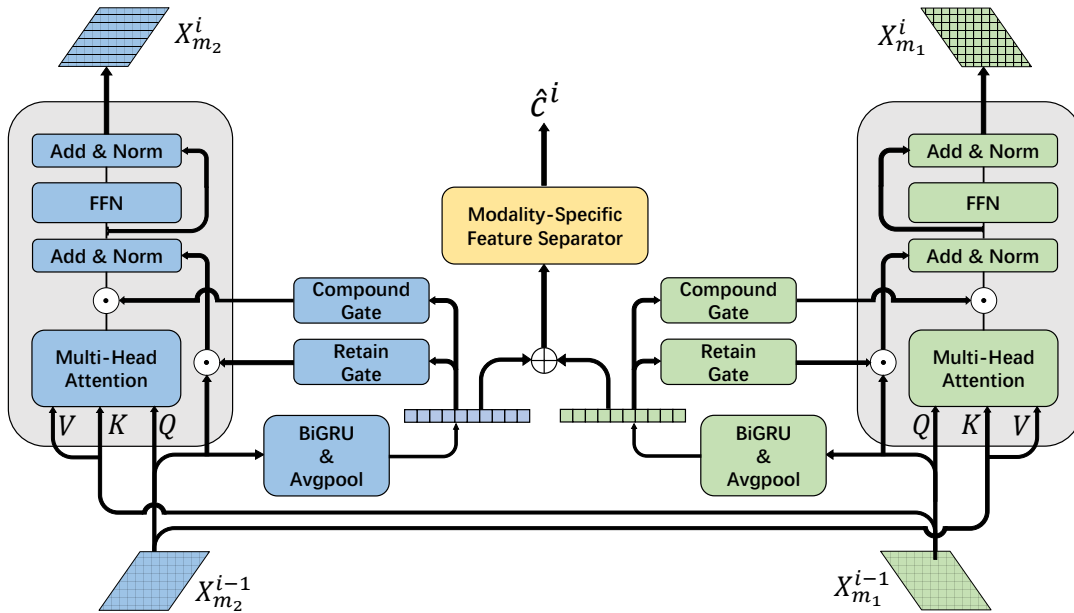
$X_{m_2}^{i}$

$X_{m_1}^{i}$

$\hat{C}^{i}$

Add & Norm

FFN

Add & Norm

Multi-Head Attention

$V$ $K$ $Q$

Modality-Specific Feature Separator

Compound Gate

Retain Gate

BiGRU & Avgpool

Compound Gate

Retain Gate

BiGRU & Avgpool

Add & Norm

FFN

Add & Norm

Multi-Head Attention

$Q$ $K$ $V$

$X_{m_2}^{i-1}$

$X_{m_1}^{i-1}$